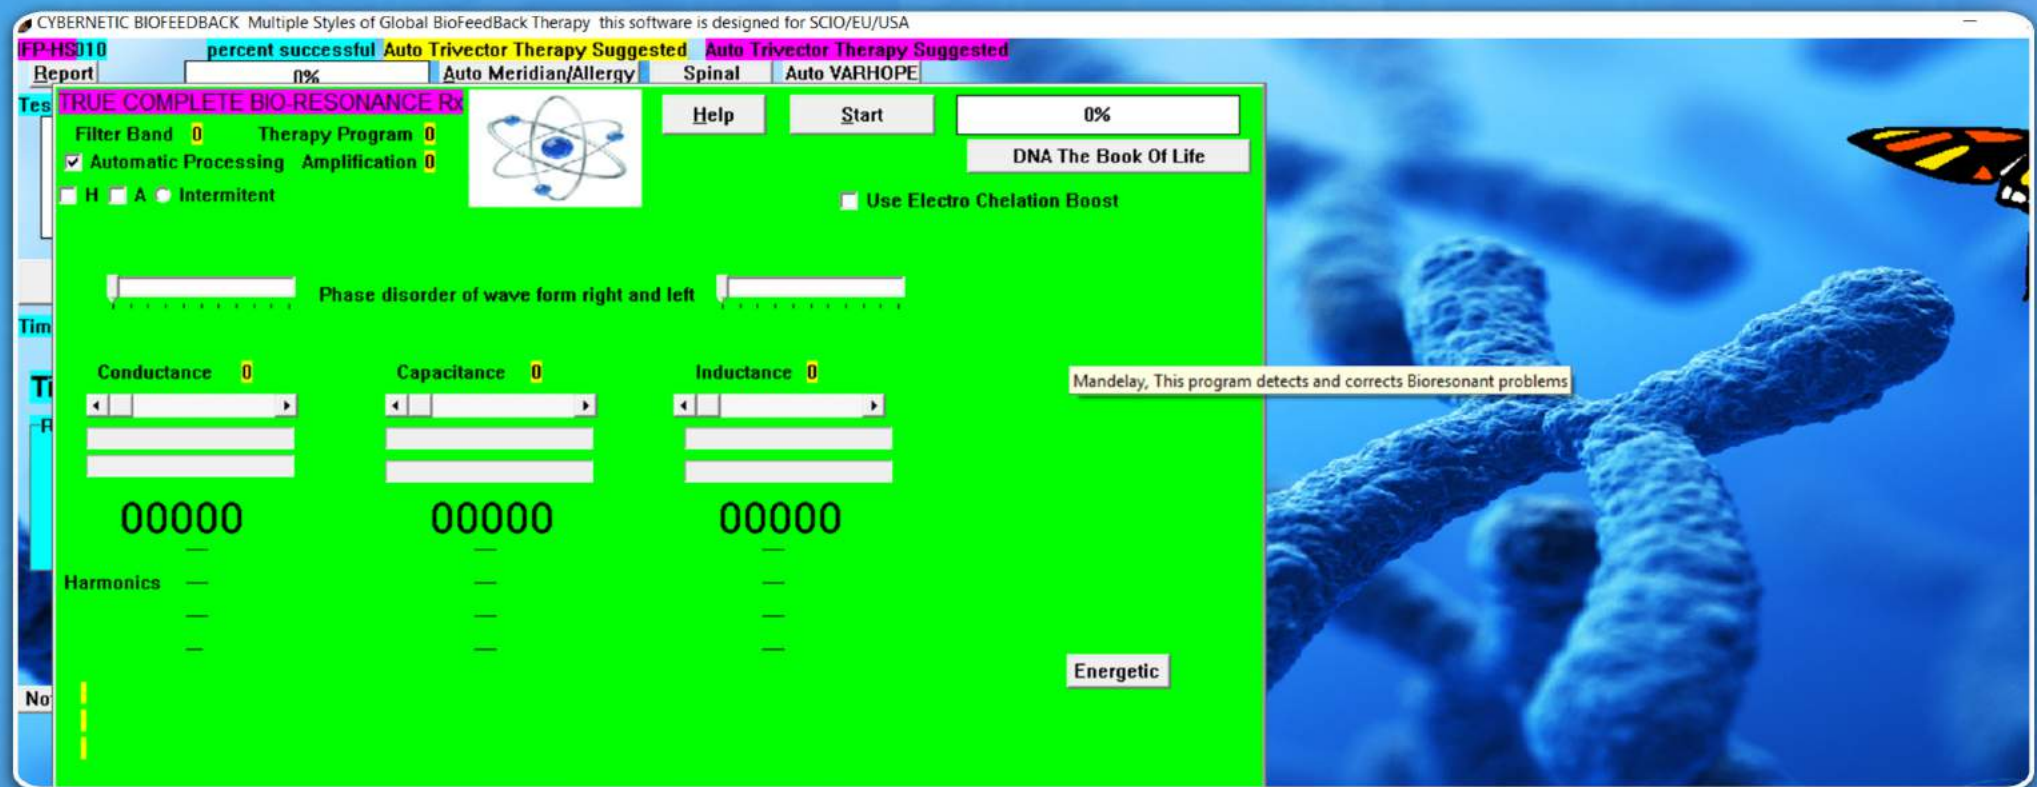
CYBERNETIC BIOFEEDBACK Multiple Styles of Global BioFeedBack Therapy this software is designed for SCIO/EU/USA

IFP-HS010 percent successful Auto Trivector Therapy Suggested Auto Trivector Therapy Suggested

Report 0% Auto Meridian/Allergy Spinal Auto VARHOPE

Tes

TRUE COMPLETE BIO-RESONANCE Rx

Help Start 0%

Filter Band 0 Therapy Program 0

DNA The Book Of Life

Automatic Processing Amplification 0

H A Intermitent

Use Electro Chelation Boost

Phase disorder of wave form right and left

Tim

Ti

Conductance 0 Capacitance 0 Inductance 0

Mandelay, This program detects and corrects Bioresonant problems

00000 00000 00000

Harmonics

Energetic

No